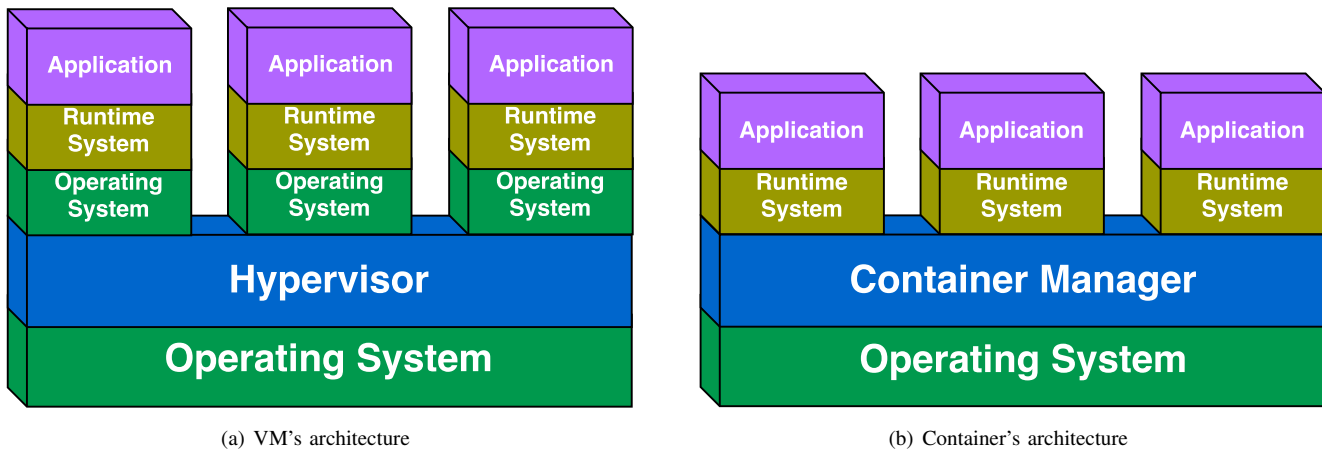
Application

Runtime System

Operating System

Application

Runtime System

Operating System

Application

Runtime System

Operating System

Hypervisor

Operating System

(a) VM's architecture

Application

Runtime System

Application

Runtime System

Application

Runtime System

Container Manager

Operating System

(b) Container's architecture